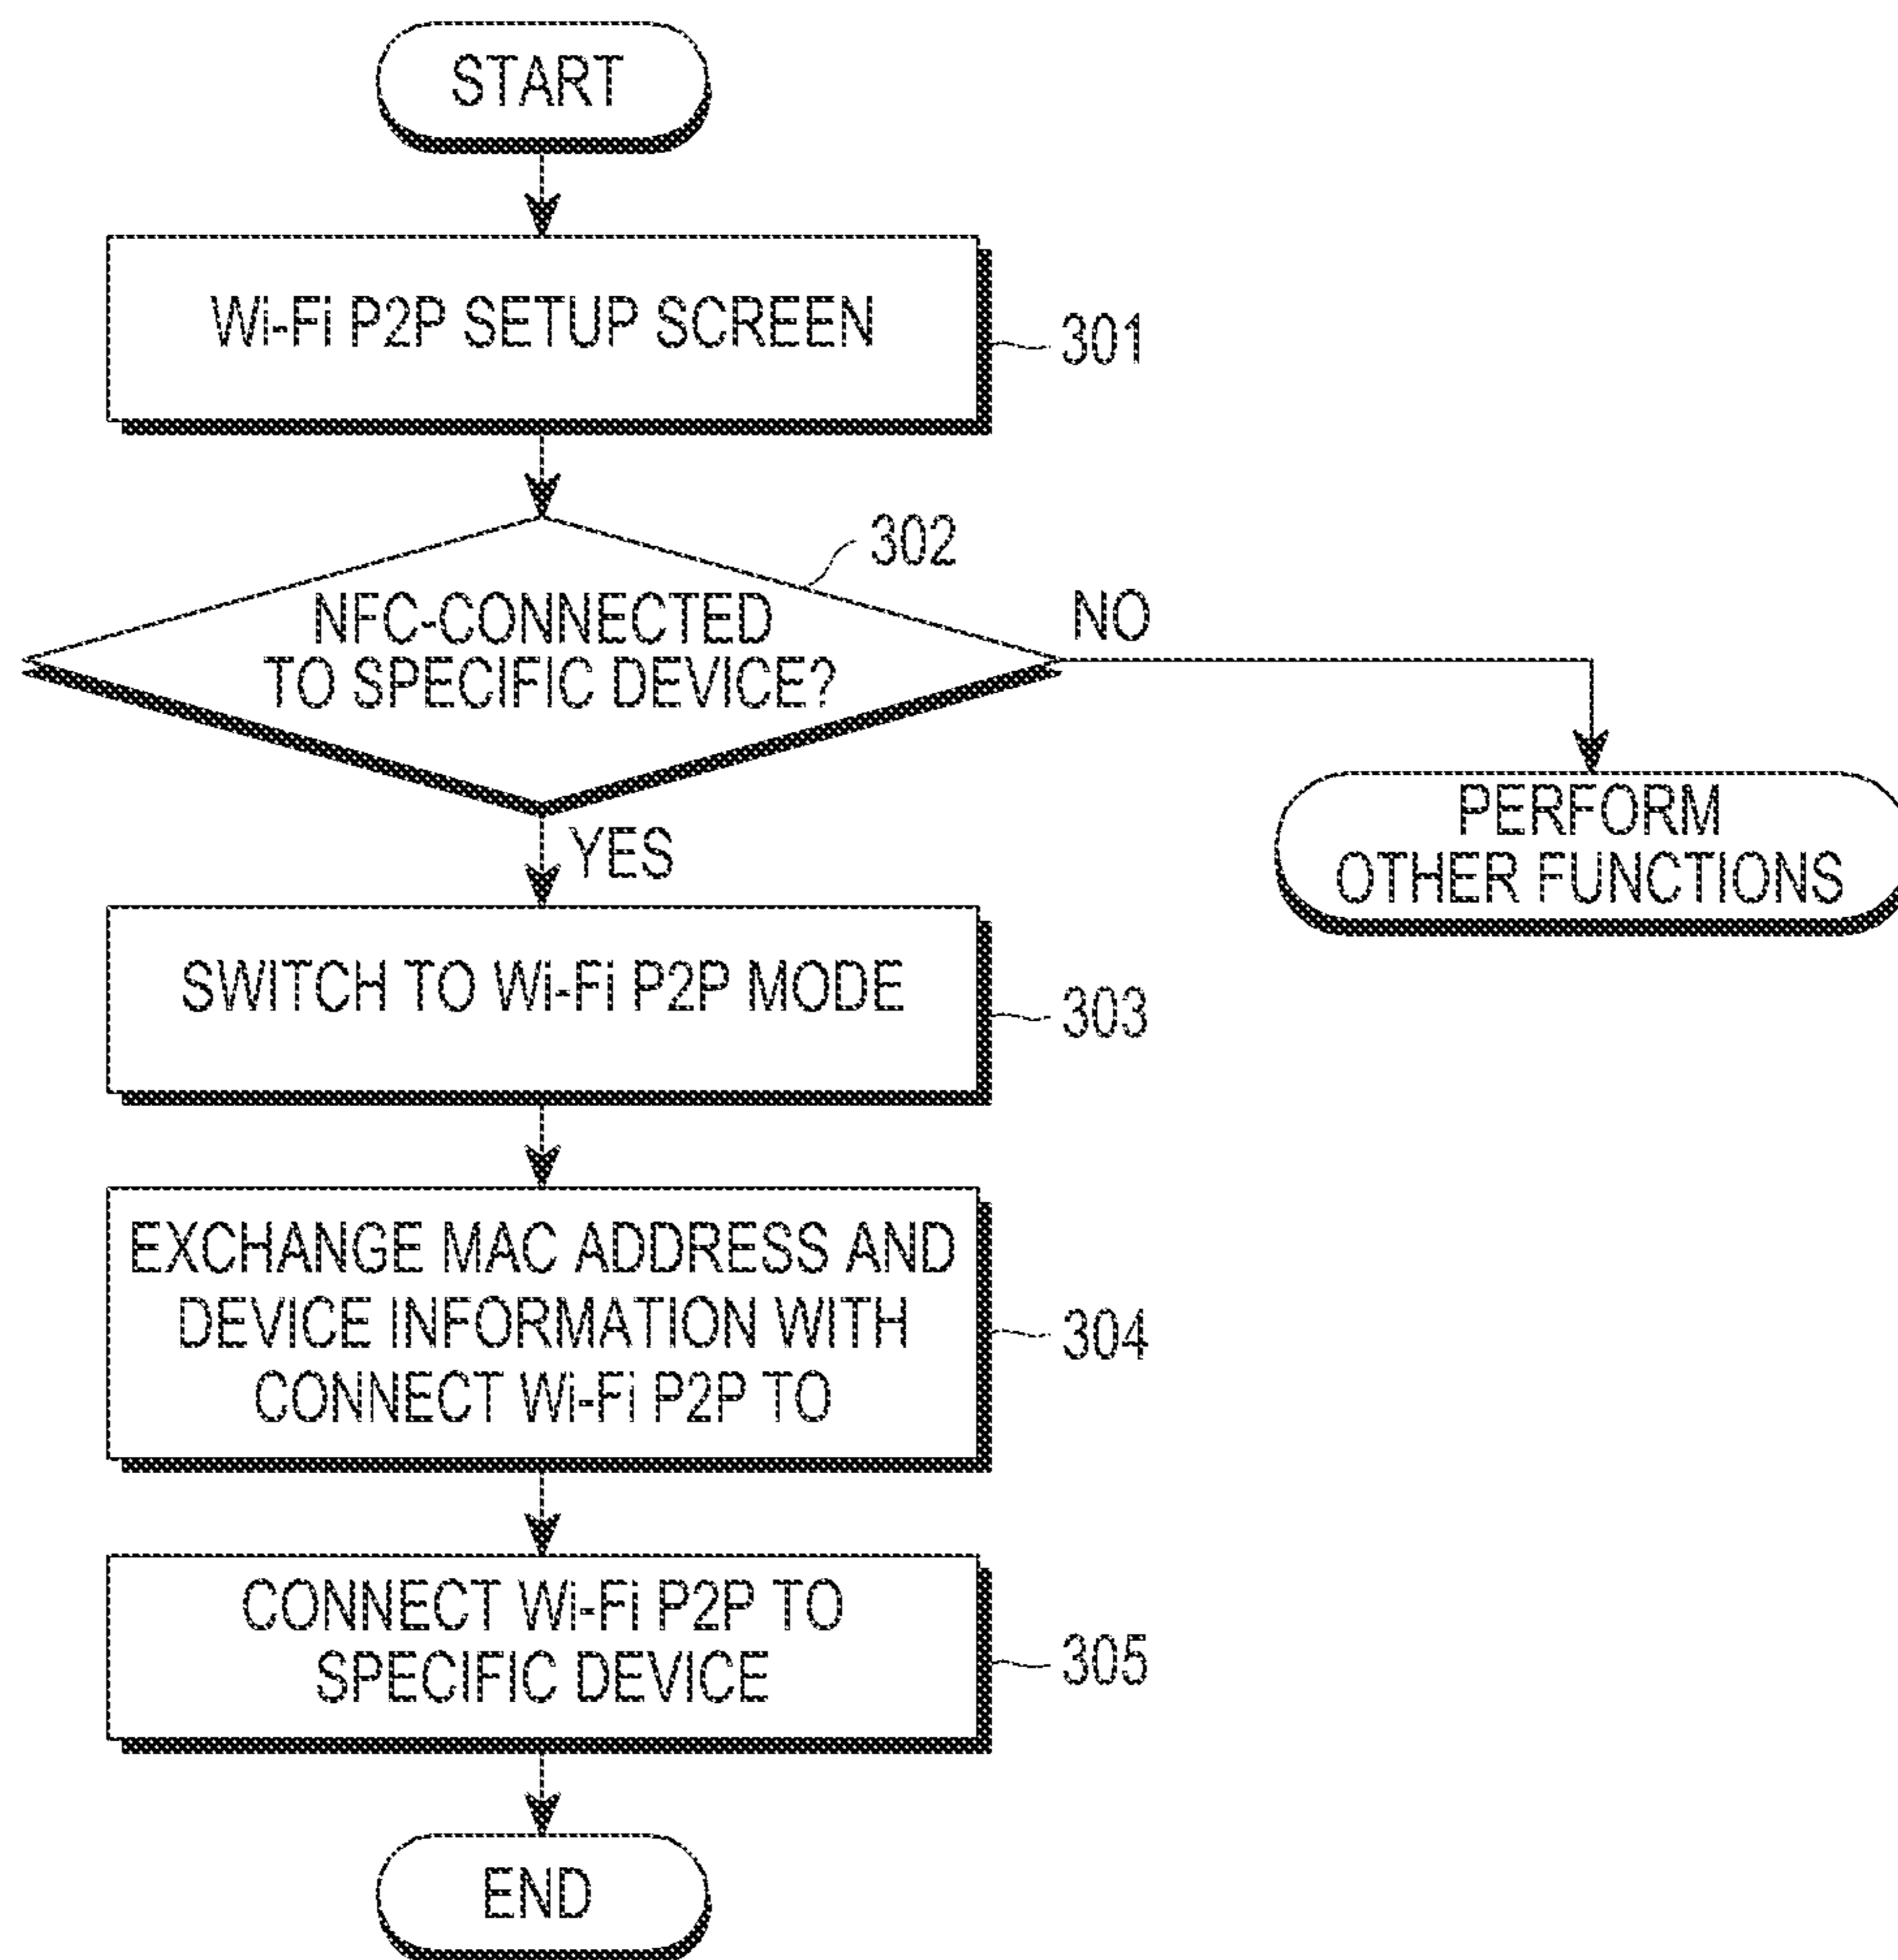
START

Wi-Fi P2P SETUP SCREEN

301

302

NFC-CONNECTED TO SPECIFIC DEVICE?

NO

PERFORM OTHER FUNCTIONS

YES

SWITCH TO Wi-Fi P2P MODE

303

EXCHANGE MAC ADDRESS AND DEVICE INFORMATION WITH CONNECT Wi-Fi P2P TO

304

CONNECT Wi-Fi P2P TO SPECIFIC DEVICE

305

END